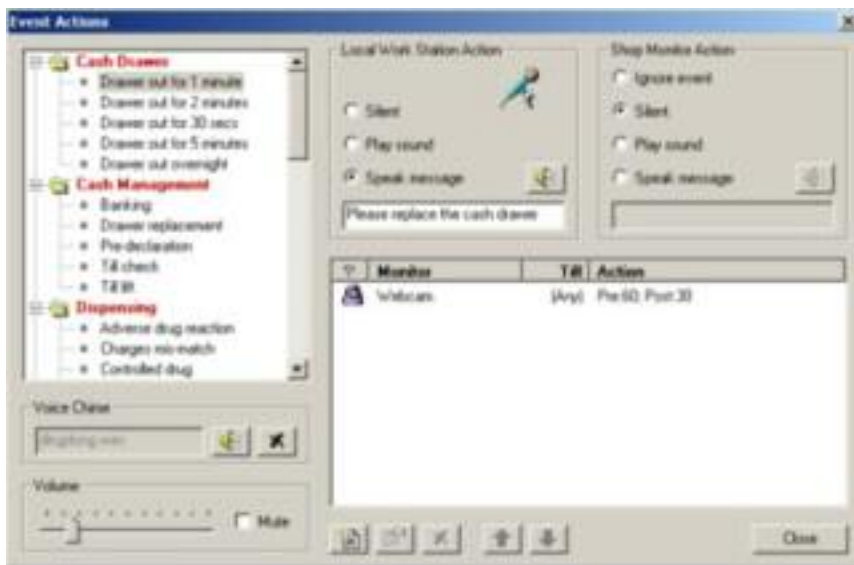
Event Actions

Cash Drawer
Drawer out for 1 minute
Drawer out for 2 minutes
Drawer out for 30 secs
Drawer out for 5 minutes
Drawer out overnight
Cash Management
Banking
Drawer replacement
Pre-declaration
Till check
Till lift
Dispensing
Adverse drug reaction
Charges mis-match
Controlled drug

Voice Chase
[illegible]

Volume
Mute

Local Work Station Action
Silent
Play sound
Speak message
Please replace the cash drawer

Shop Monitor Action
Ignore event
Silent
Play sound
Speak message

| ? | Monitor | Till | Action |
|---|---|---|---|
| | Webcam | (Any) | Pre:60; Post:30 |

Close